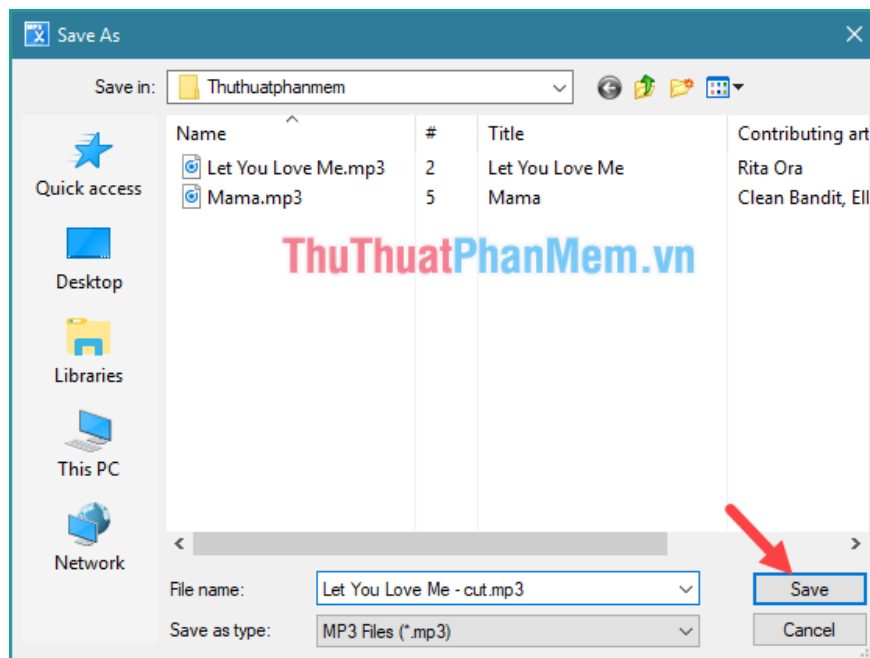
Save As

Save in: Thuthuatphanmem

Quick access

Desktop

Libraries

This PC

Network

| Name | # | Title | Contributing art |
|---|---|---|---|
| Let You Love Me.mp3 | 2 | Let You Love Me | Rita Ora |
| Mama.mp3 | 5 | Mama | Clean Bandit, Ell |

ThuThuatPhanMem.vn

File name: Let You Love Me - cut.mp3

Save as type: MP3 Files (*.mp3)

Save

Cancel